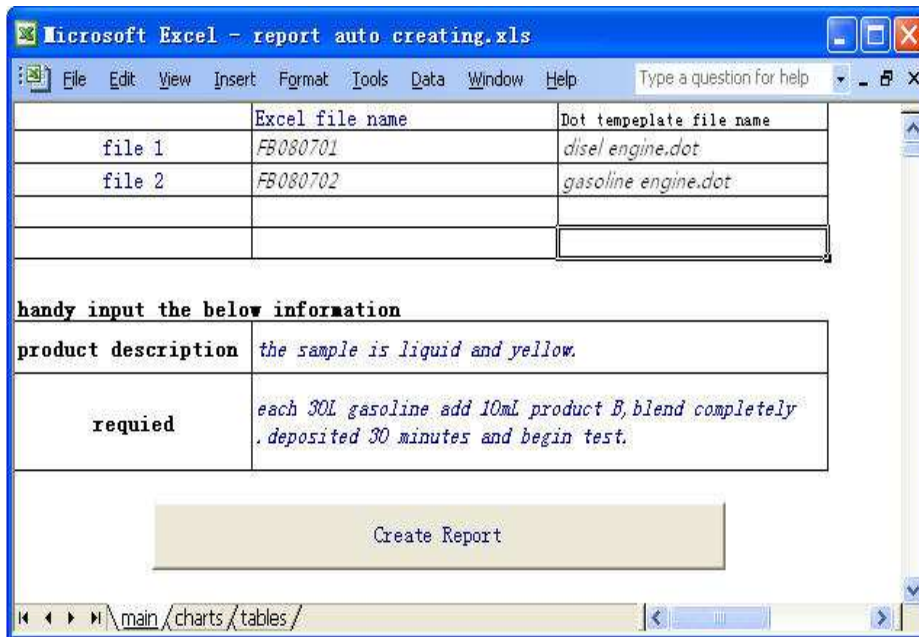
Microsoft Excel - report auto creating.xls

File Edit View Insert Format Tools Data Window Help Type a question for help

| | Excel file name | Dot tempeplate file name |
|---|---|---|
| file 1 | FB080701 | disel engine.dot |
| file 2 | FB080702 | gasoline engine.dot |
| | | |
| | | |

handy input the below information

| | |
|---|---|
| product description | the sample is liquid and yellow. |
| requied | each 30L gasoline add 10mL product B, blend completely . deposited 30 minutes and begin test. |

Create Report

main charts tables